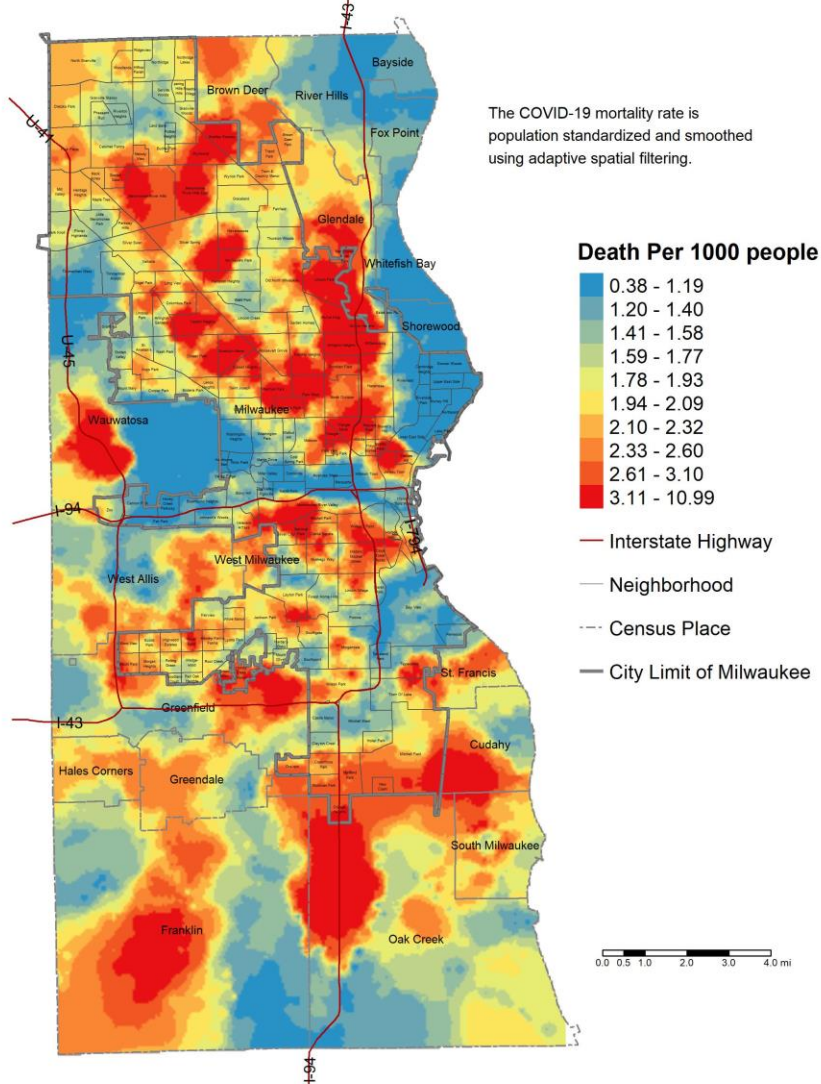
I-43

Bayside

Brown Deer

River Hills

Fox Point

U-41

The COVID-19 mortality rate is population standardized and smoothed using adaptive spatial filtering.

Glendale

Whitefish Bay

Death Per 1000 people

0.38 - 1.19
1.20 - 1.40
1.41 - 1.58
1.59 - 1.77
1.78 - 1.93
1.94 - 2.09
2.10 - 2.32
2.33 - 2.60
2.61 - 3.10
3.11 - 10.99

Shorewood

U-45

Wauwatosa

Milwaukee

I-94

I-794

Interstate Highway

West Milwaukee

West Allis

Neighborhood

Census Place

St. Francis

City Limit of Milwaukee

I-43

Greenfield

Cudahy

Hales Corners

Greendale

South Milwaukee

Franklin

Oak Creek

0.0 0.5 1.0 2.0 3.0 4.0 mi

I-94